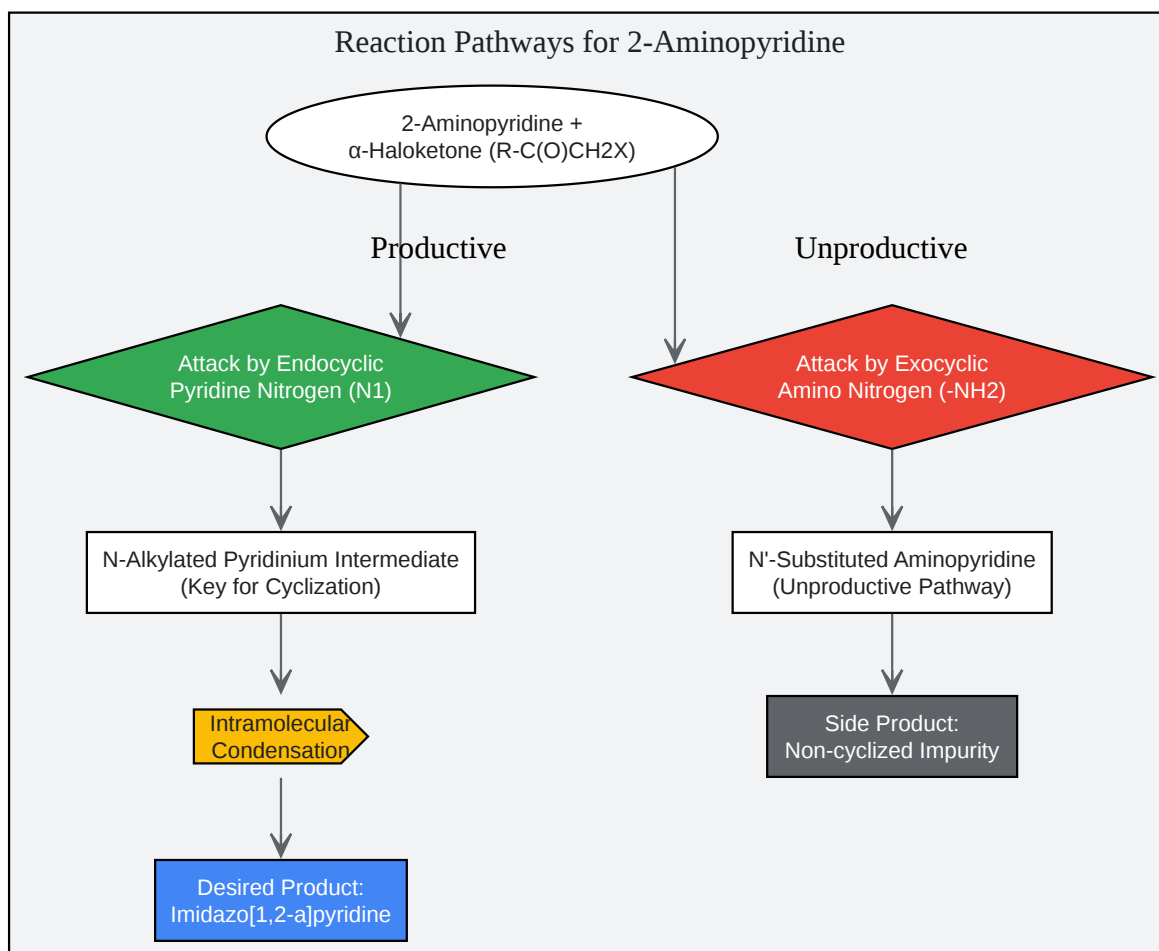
Reaction Pathways for 2-Aminopyridine

2-Aminopyridine +
α-Haloketone (R-C(O)CH2X)

Productive

Unproductive

Attack by Endocyclic
Pyridine Nitrogen (N1)

Attack by Exocyclic
Amino Nitrogen (-NH2)

N-Alkylated Pyridinium Intermediate
(Key for Cyclization)

N'-Substituted Aminopyridine
(Unproductive Pathway)

Intramolecular
Condensation

Side Product:
Non-cyclized Impurity

Desired Product:
Imidazo[1,2-a]pyridine